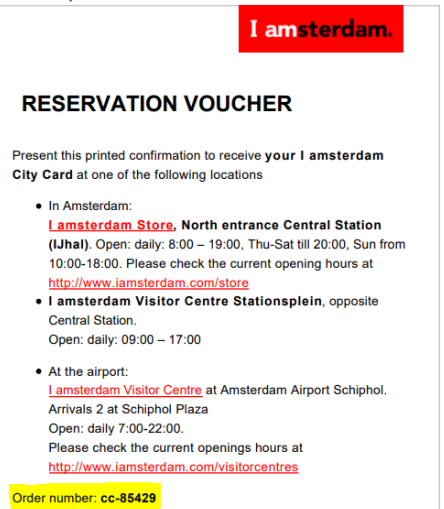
I amsterdam.

RESERVATION VOUCHER

Present this printed confirmation to receive **your I amsterdam City Card** at one of the following locations

- In Amsterdam:
  **I amsterdam Store, North entrance Central Station (IJhal)**. Open: daily: 8:00 – 19:00, Thu-Sat till 20:00, Sun from 10:00-18:00. Please check the current opening hours at http://www.iamsterdam.com/store
- **I amsterdam Visitor Centre Stationsplein**, opposite Central Station.
  Open: daily: 09:00 – 17:00

- At the airport:
  I amsterdam Visitor Centre at Amsterdam Airport Schiphol. Arrivals 2 at Schiphol Plaza
  Open: daily 7:00-22:00.
  Please check the current openings hours at http://www.iamsterdam.com/visitorcentres

Order number: **cc-85429**